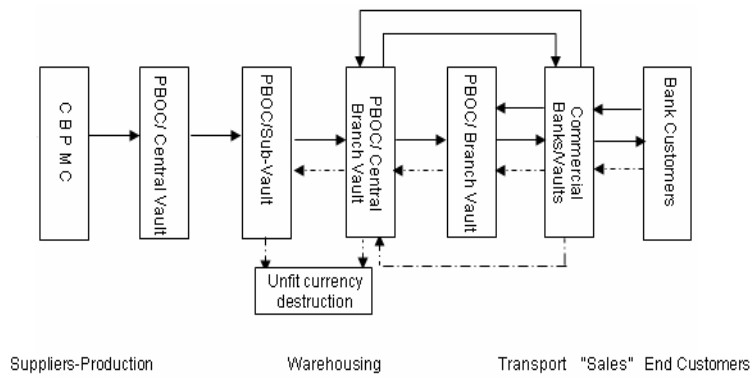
C B P M C

PBOC/ Central Vault

PBOC/Sub-Vault

PBOC/ Central Branch Vault

PBOC/ Branch Vault

Commercial Banks/Vaults

Bank Customers

Unfit currency destruction

Suppliers-Production

Warehousing

Transport "Sales" End Customers